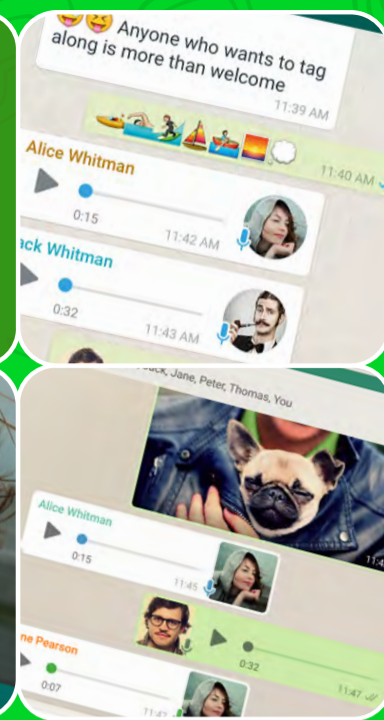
Anyone who wants to tag along is more than welcome

11:39 AM

11:40 AM

Alice Whitman

0:15

11:42 AM

ack Whitman

0:32

11:43 AM

ack, Jane, Peter, Thomas, You

11:4

Alice Whitman

0:15

11:45

0:32

ne Pearson

0:07

11:47

11:47